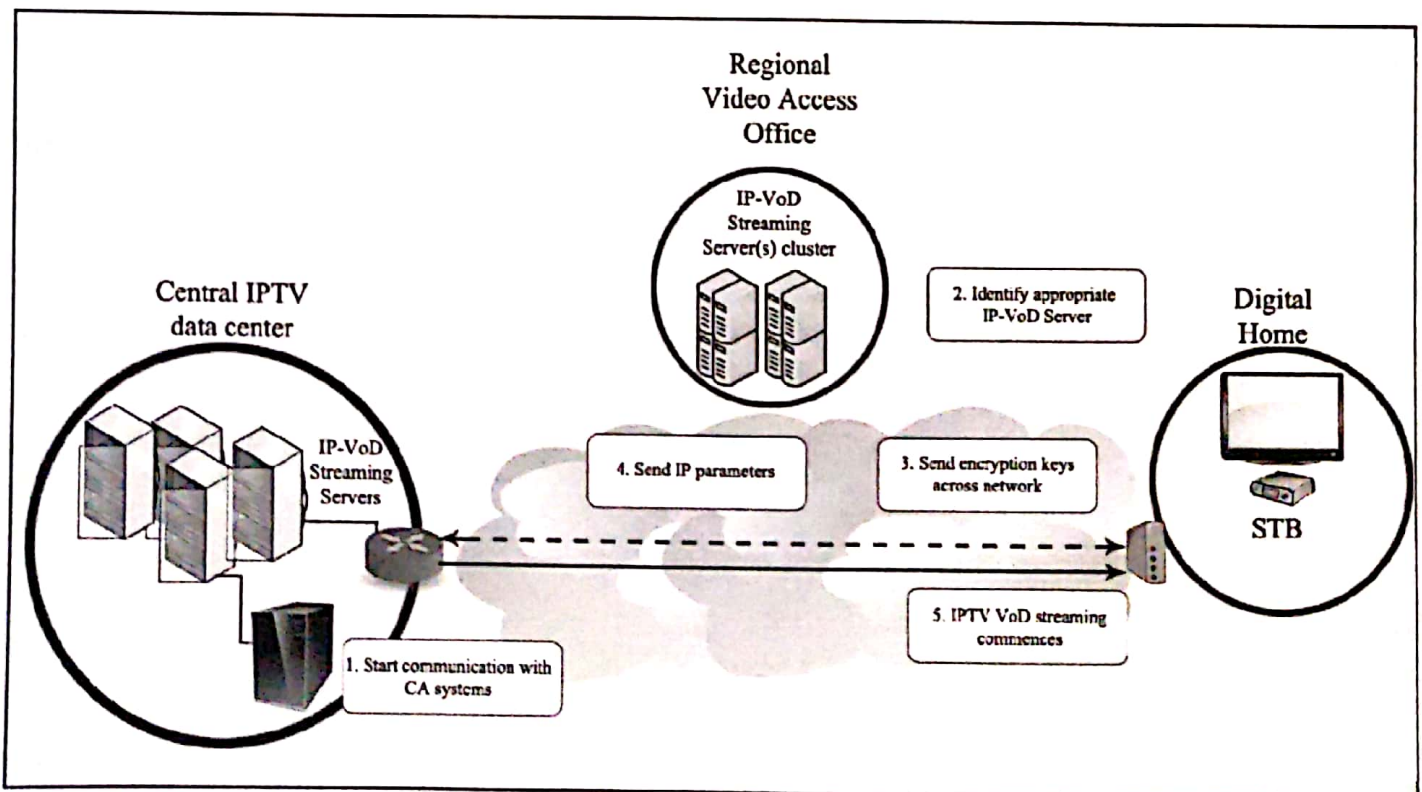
Regional Video Access Office

IP-VoD Streaming Server(s) cluster

Central IPTV data center

2. Identify appropriate IP-VoD Server

Digital Home

IP-VoD Streaming Servers

4. Send IP parameters

3. Send encryption keys across network

STB

5. IPTV VoD streaming commences

1. Start communication with CA systems